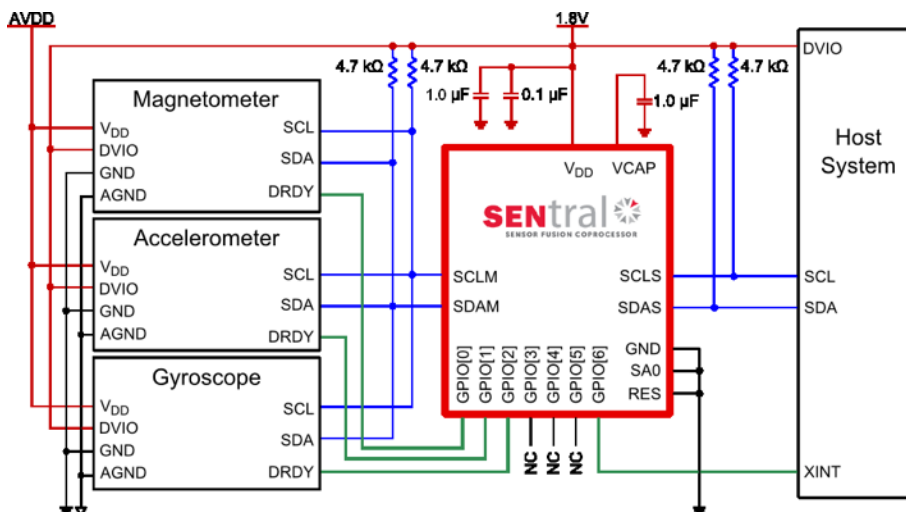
AVDD

1.8V

4.7 kΩ 4.7 kΩ

1.0 µF 0.1 µF

1.0 µF

4.7 kΩ 4.7 kΩ

DVIO

Host System

Magnetometer

$V_{DD}$

DVIO

GND

AGND

SCL

SDA

DRDY

Accelerometer

$V_{DD}$

DVIO

GND

AGND

SCL

SDA

DRDY

Gyroscope

$V_{DD}$

DVIO

GND

AGND

SCL

SDA

DRDY

$V_{DD}$ VCAP

SENtral

SENSOR FUSION COPROCESSOR

SCLM

SDAM

SCLS

SDAS

GND

SA0

RES

GPIO[0] GPIO[1] GPIO[2] GPIO[3] GPIO[4] GPIO[5] GPIO[6]

NC NC NC

SCL

SDA

XINT